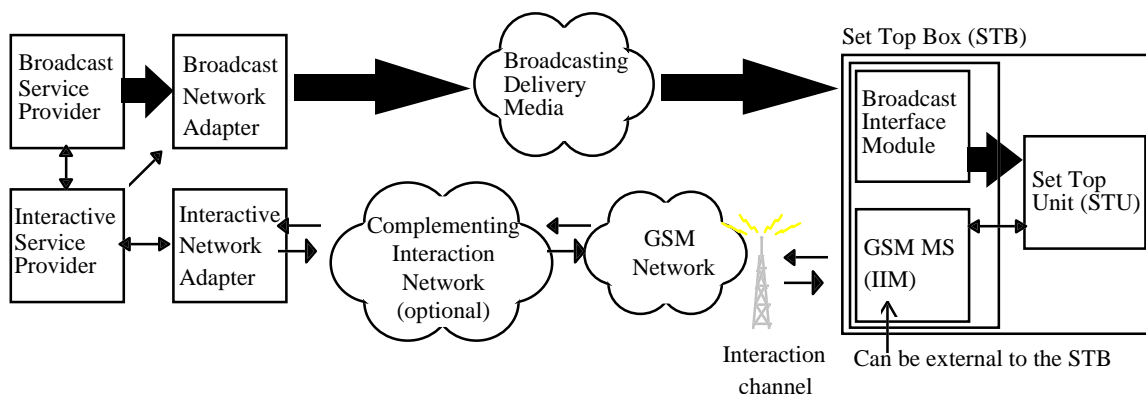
Broadcast Service Provider

Broadcast Network Adapter

Broadcasting Delivery Media

Set Top Box (STB)

Broadcast Interface Module

Set Top Unit (STU)

Interactive Service Provider

Interactive Network Adapter

Complementing Interaction Network (optional)

GSM Network

GSM MS (IIM)

Interaction channel

Can be external to the STB